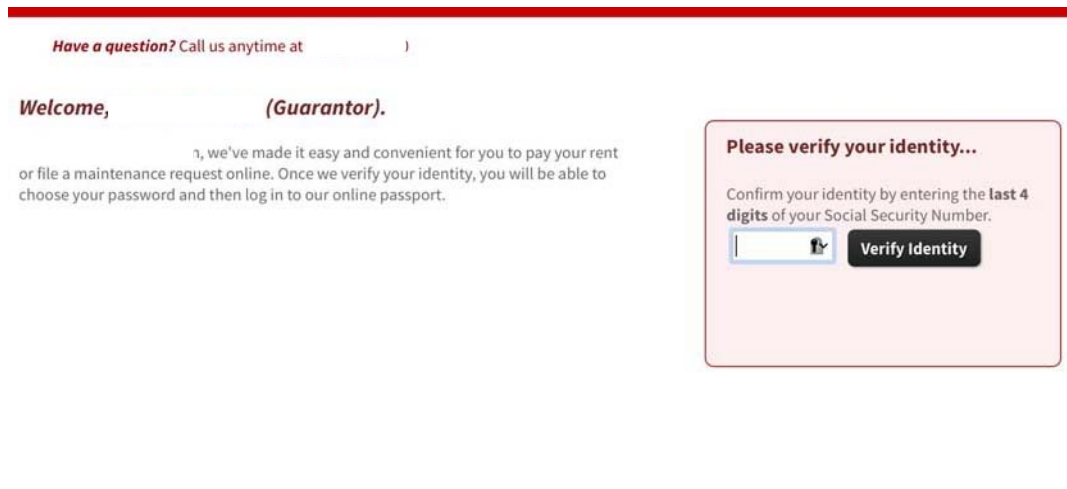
Have a question? Call us anytime at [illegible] )

Welcome, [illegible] (Guarantor).

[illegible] n, we've made it easy and convenient for you to pay your rent or file a maintenance request online. Once we verify your identity, you will be able to choose your password and then log in to our online passport.

Please verify your identity...

Confirm your identity by entering the last 4 digits of your Social Security Number.

Verify Identity